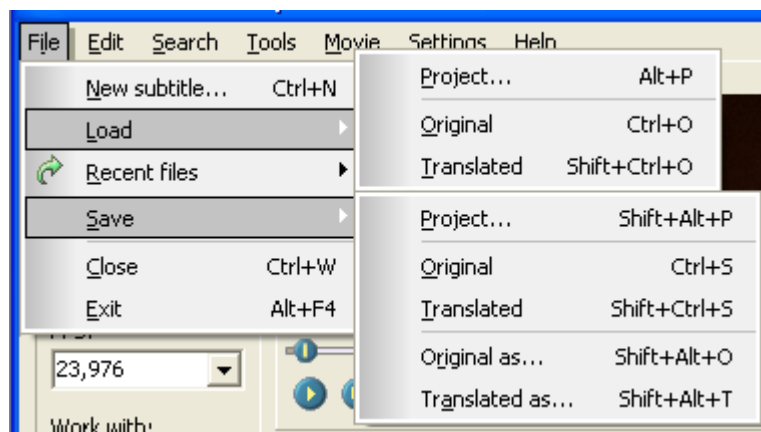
File Edit Search Tools Movie Settings Help

New subtitle... Ctrl+N
Load
Recent files
Save
Close Ctrl+W
Exit Alt+F4

Project... Alt+P
Original Ctrl+O
Translated Shift+Ctrl+O

Project... Shift+Alt+P
Original Ctrl+S
Translated Shift+Ctrl+S
Original as... Shift+Alt+O
Translated as... Shift+Alt+T

FPS:
23,976

Work with: